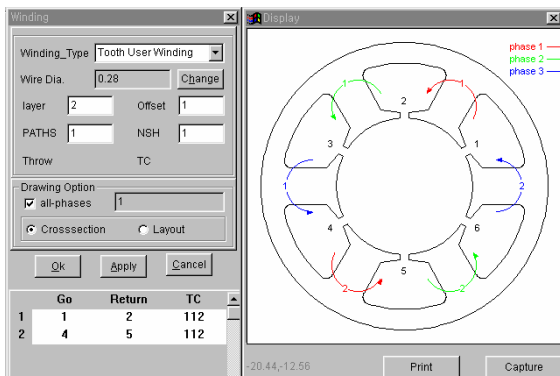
Winding

Winding_Type Tooth User Winding

Wire Dia. 0.28 Change

layer 2 Offset 1

PATHS 1 NSH 1

Throw TC

Drawing Option

all-phases 1

Crosssection Layout

Ok Apply Cancel

| | Go | Return | TC |
|---|---|---|---|
| 1 | 1 | 2 | 112 |
| 2 | 4 | 5 | 112 |

Display

phase 1
phase 2
phase 3

2
1
3
1
1
2
4
6
5
2
2

-20.44,-12.56

Print

Capture